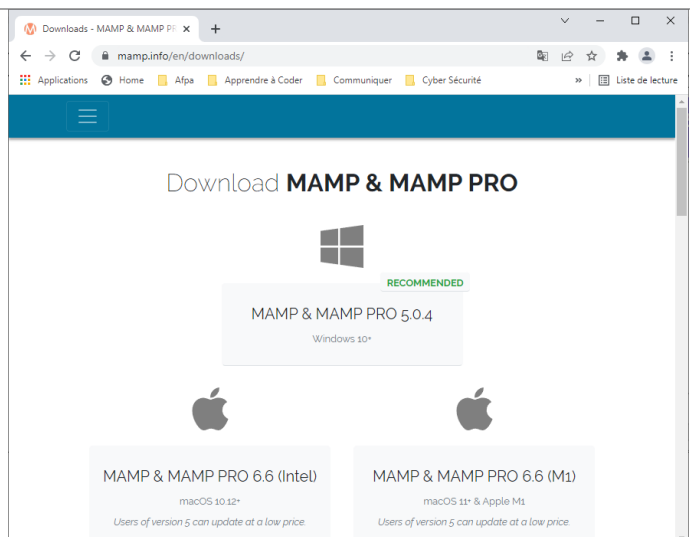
Downloads - MAMP & MAMP PR ×
+
mamp.info/en/downloads/
Applications Home Afpa Apprendre à Coder Communiquer Cyber Sécurité » Liste de lecture

Download **MAMP & MAMP PRO**

RECOMMENDED

MAMP & MAMP PRO 5.0.4

Windows 10+

MAMP & MAMP PRO 6.6 (Intel)

macOS 10.12+

Users of version 5 can update at a low price.

MAMP & MAMP PRO 6.6 (M1)

macOS 11+ & Apple M1

Users of version 5 can update at a low price.